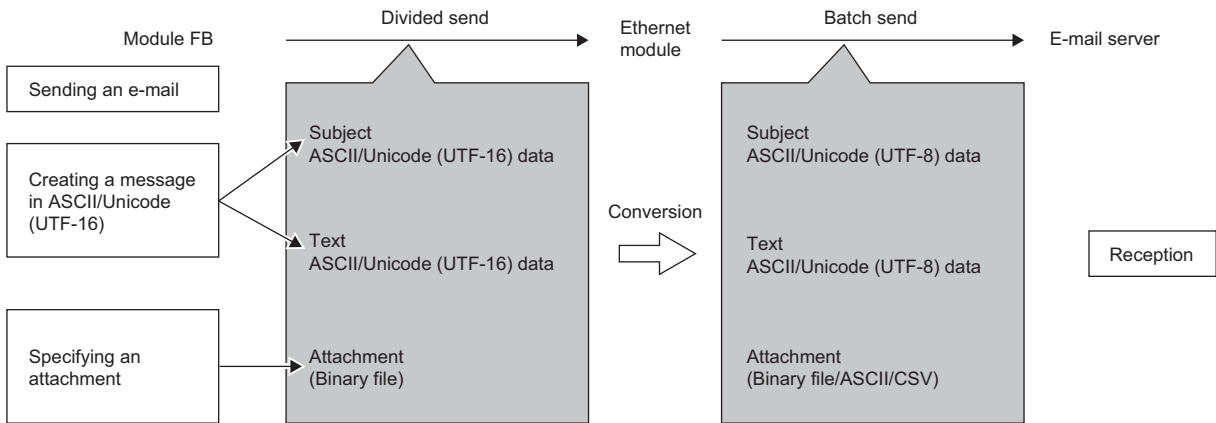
Module FB

Divided send

Ethernet module

Batch send

E-mail server

Sending an e-mail

Creating a message in ASCII/Unicode (UTF-16)

Specifying an attachment

Subject
ASCII/Unicode (UTF-16) data

Text
ASCII/Unicode (UTF-16) data

Attachment
(Binary file)

Conversion

Subject
ASCII/Unicode (UTF-8) data

Text
ASCII/Unicode (UTF-8) data

Attachment
(Binary file/ASCII/CSV)

Reception